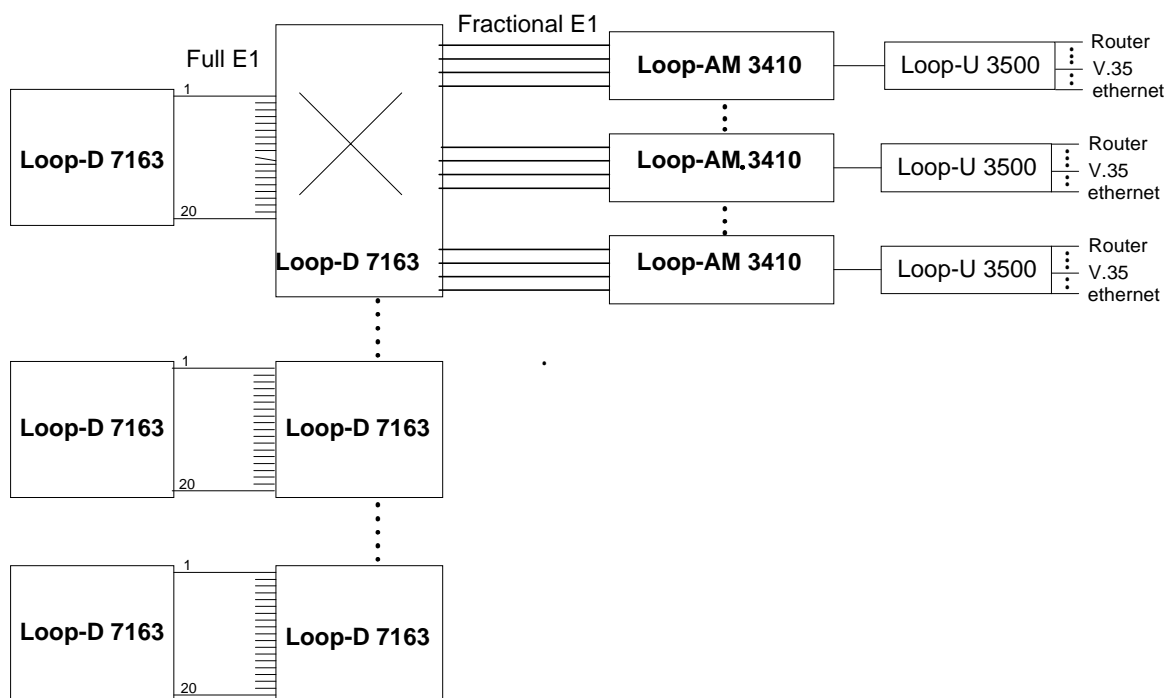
Full E1

Fractional E1

1

20

Loop-D 7163

Loop-D 7163

Loop-AM 3410

Loop-U 3500

Router
V.35
ethernet

Loop-AM 3410

Loop-U 3500

Router
V.35
ethernet

Loop-AM 3410

Loop-U 3500

Router
V.35
ethernet

1

20

Loop-D 7163

Loop-D 7163

1

20

Loop-D 7163

Loop-D 7163